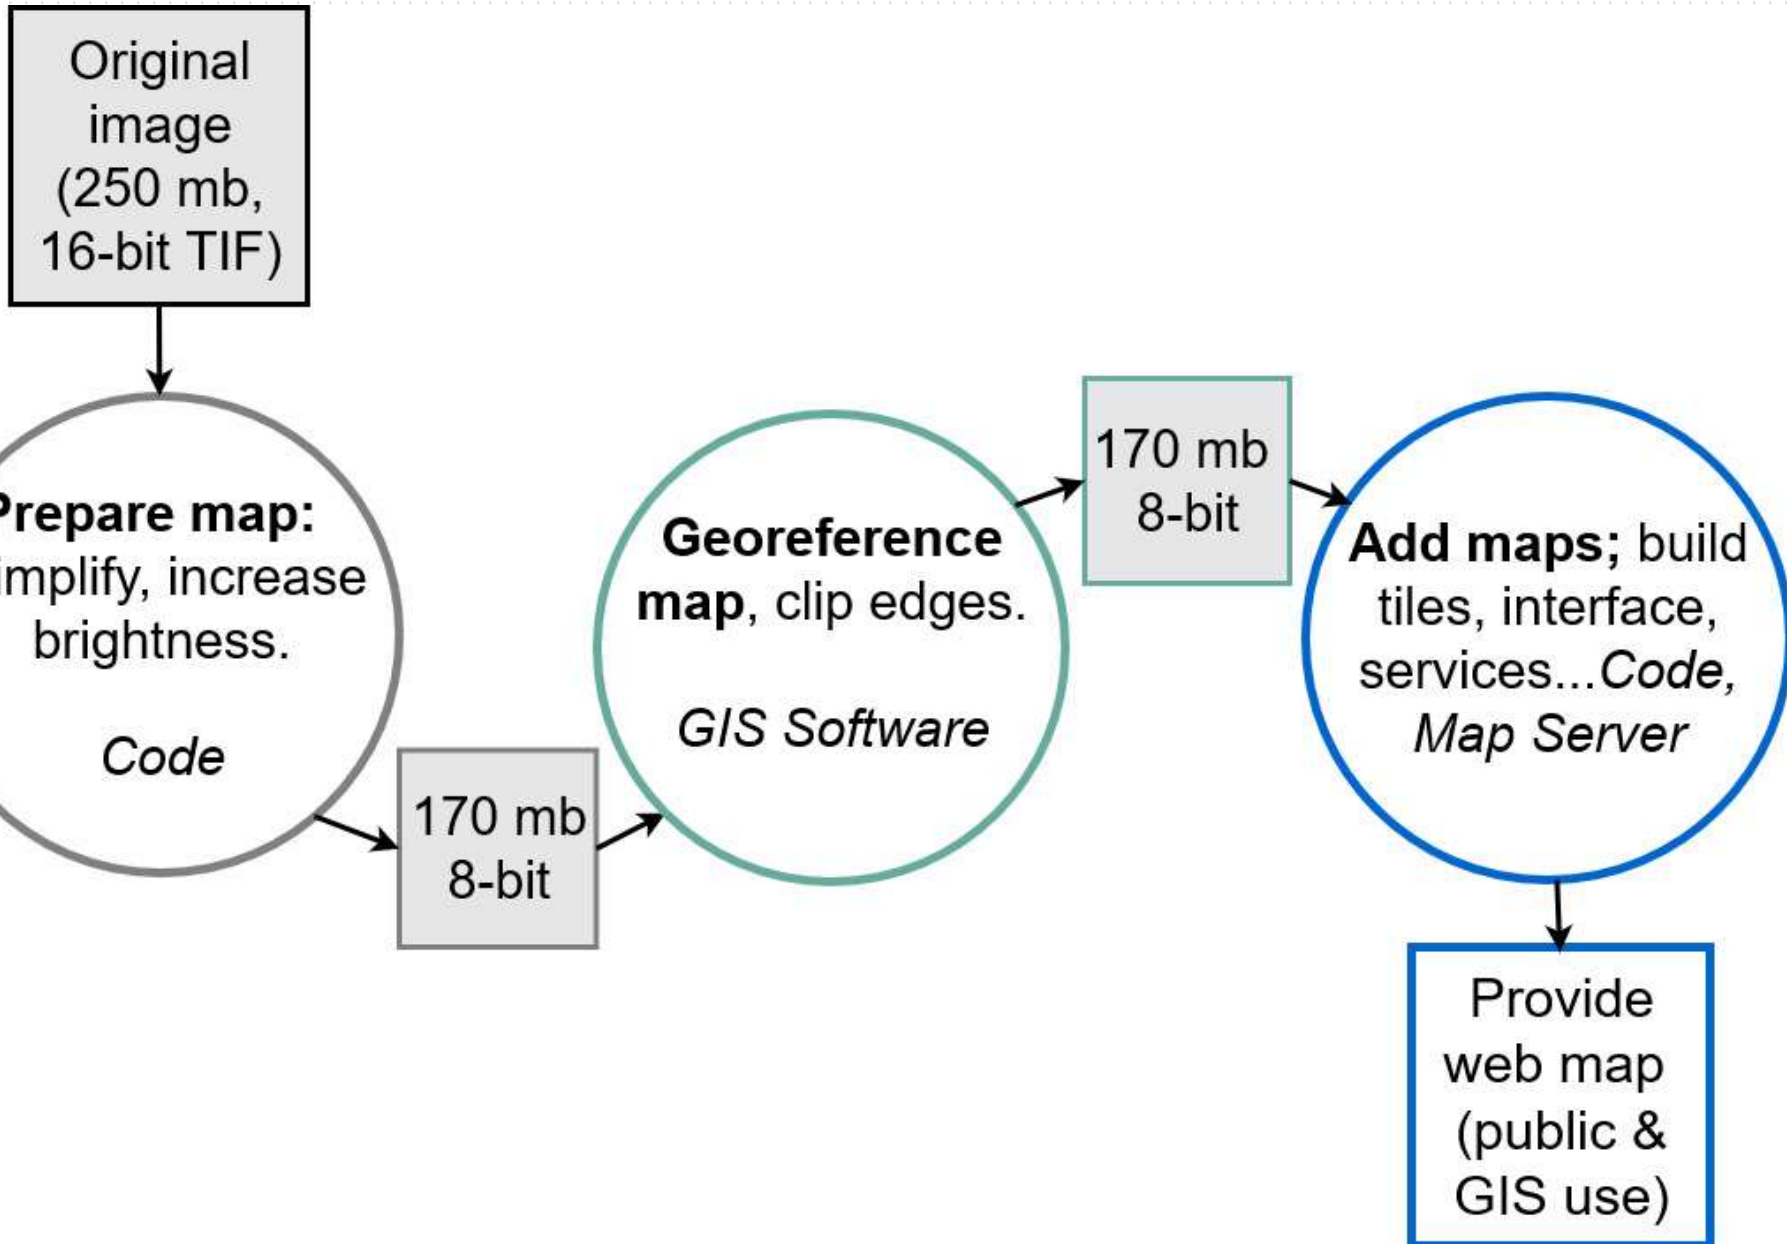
Original image (250 mb, 16-bit TIF)

Prepare map: implify, increase brightness.

Code

170 mb 8-bit

Georeference map, clip edges.

GIS Software

170 mb 8-bit

Add maps; build tiles, interface, services...Code, Map Server

Provide web map (public & GIS use)